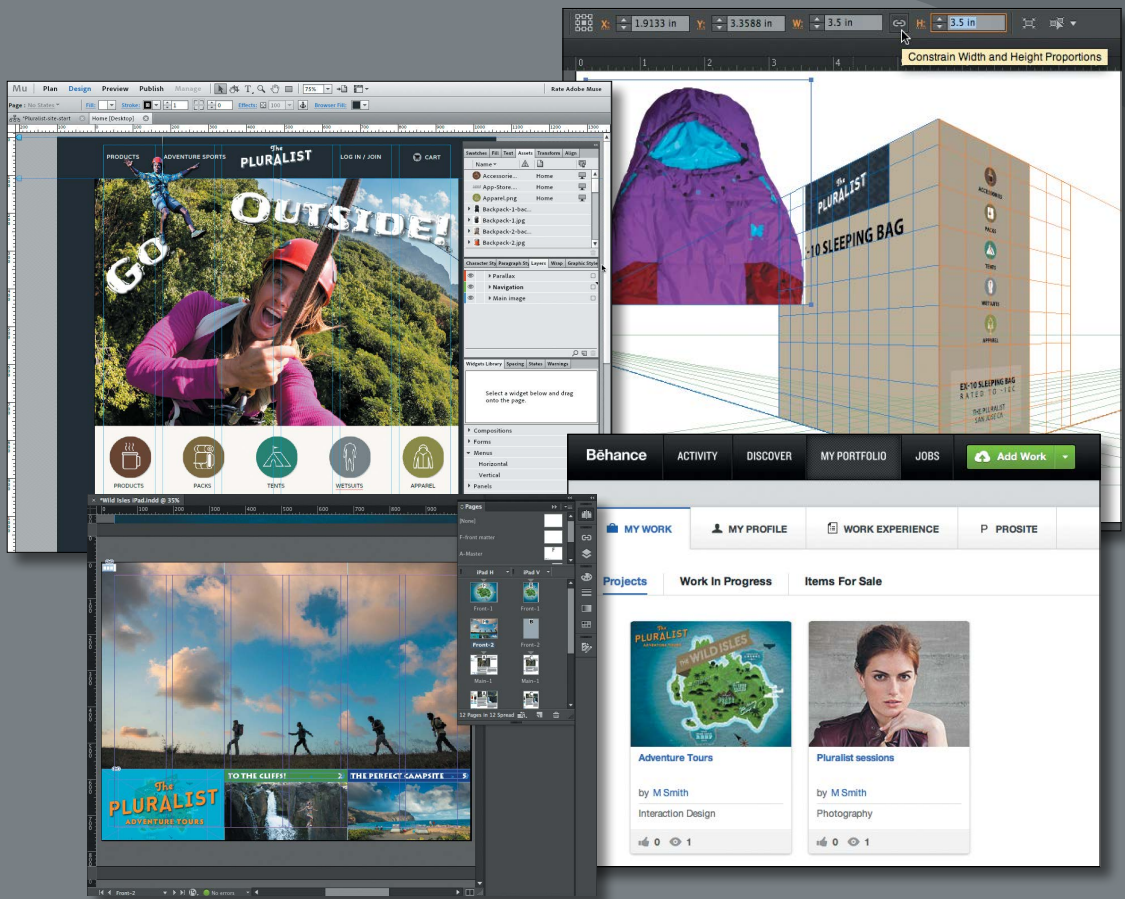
X: 1.9133 in Y: 3.3588 in W: 3.5 in H: 3.5 in

Constrain Width and Height Proportions

The PLURALIST

EX-10 SLEEPING BAG

ACCESSORIES

PACKS

TENTS

WETSUITS

APPAREL

EX-10 SLEEPING BAG
RATED TO -10C

THE PLURALIST

Mu Plan Design Preview Publish Manage

Rate Adobe Muse

Page : No States Fill: Stroke: 1 0 Effects: 100 Browser Fill:

*Pluralist-site-start Home [Desktop]

PRODUCTS ADVENTURE SPORTS The PLURALIST LOG IN / JOIN CART

GO OUTSIDE!

PRODUCTS PACKS TENTS WETSUITS APPAREL

Swatches Fill Text Assets Transform Align

Name

Accessorie... Home
App-Store... Home
Apparel.png Home
Backpack-1-bac...
Backpack-1.jpg
Backpack-2-bac...
Backpack-2.jpg

Character Sty Paragraph Sty Layers Wrap Graphic Style

Parallax
Navigation
Main image

Widgets Library Spacing States Warnings

Select a widget below and drag onto the page.

Compositions
Forms
Menus
Horizontal
Vertical
Panels

*Wild Isles iPad.indd @ 35%

Pages

[None]
F-front matter
A-Master

iPad H iPad V

Front-1 Front-1
Front-2 Front-2
Main-1 Main-1

12 Pages in 12 Spreads

The PLURALIST ADVENTURE TOURS

TO THE CLIFFS! 2

THE PERFECT CAMPSITE 3

Front-2 No errors

Bēhance ACTIVITY DISCOVER MY PORTFOLIO JOBS Add Work

MY WORK MY PROFILE WORK EXPERIENCE PROSITE

Projects Work In Progress Items For Sale

The PLURALIST THE WILD ISLES

Adventure Tours

by M Smith

Interaction Design

0 1

Pluralist sessions

by M Smith

Photography

0 1